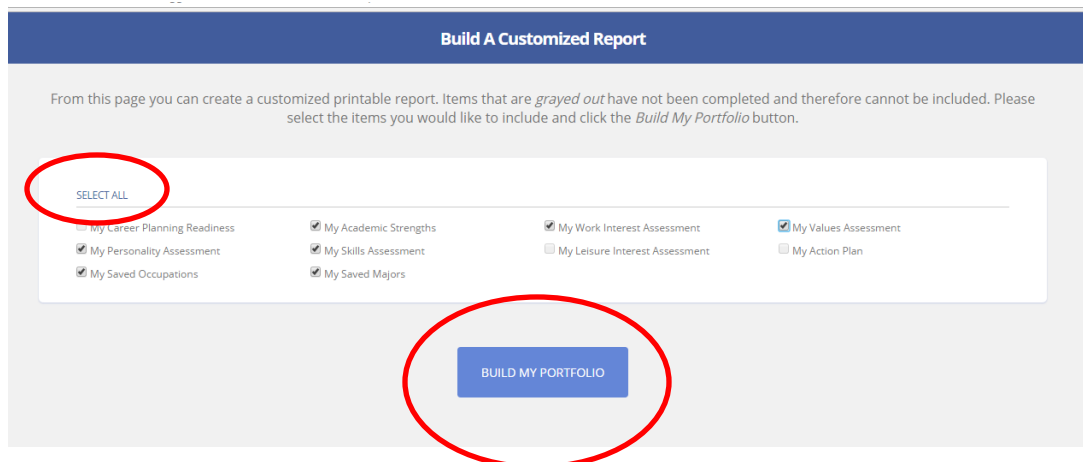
Build A Customized Report

From this page you can create a customized printable report. Items that are *grayed out* have not been completed and therefore cannot be included. Please select the items you would like to include and click the *Build My Portfolio* button.

SELECT ALL

My Career Planning Readiness
My Academic Strengths
My Work Interest Assessment
My Values Assessment
My Personality Assessment
My Skills Assessment
My Leisure Interest Assessment
My Action Plan
My Saved Occupations
My Saved Majors

BUILD MY PORTFOLIO